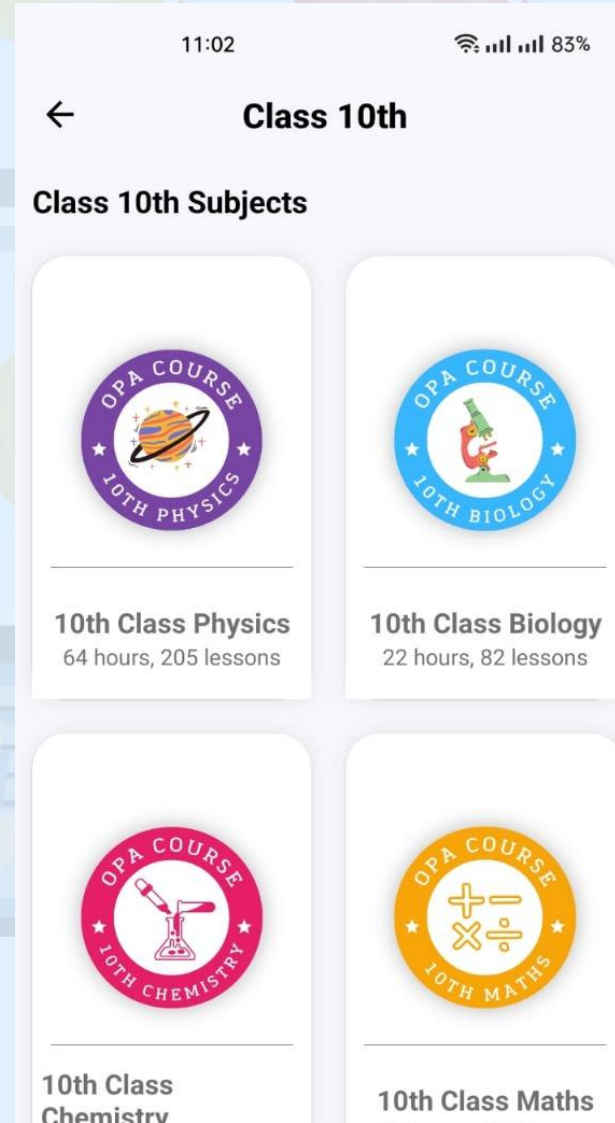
11:02

83%

←

Class 10th

Class 10th Subjects

OPA COURSE
10TH PHYSICS

10th Class Physics
64 hours, 205 lessons

OPA COURSE
10TH BIOLOGY

10th Class Biology
22 hours, 82 lessons

OPA COURSE
10TH CHEMISTRY

10th Class Chemistry

OPA COURSE
10TH MATHS

10th Class Maths